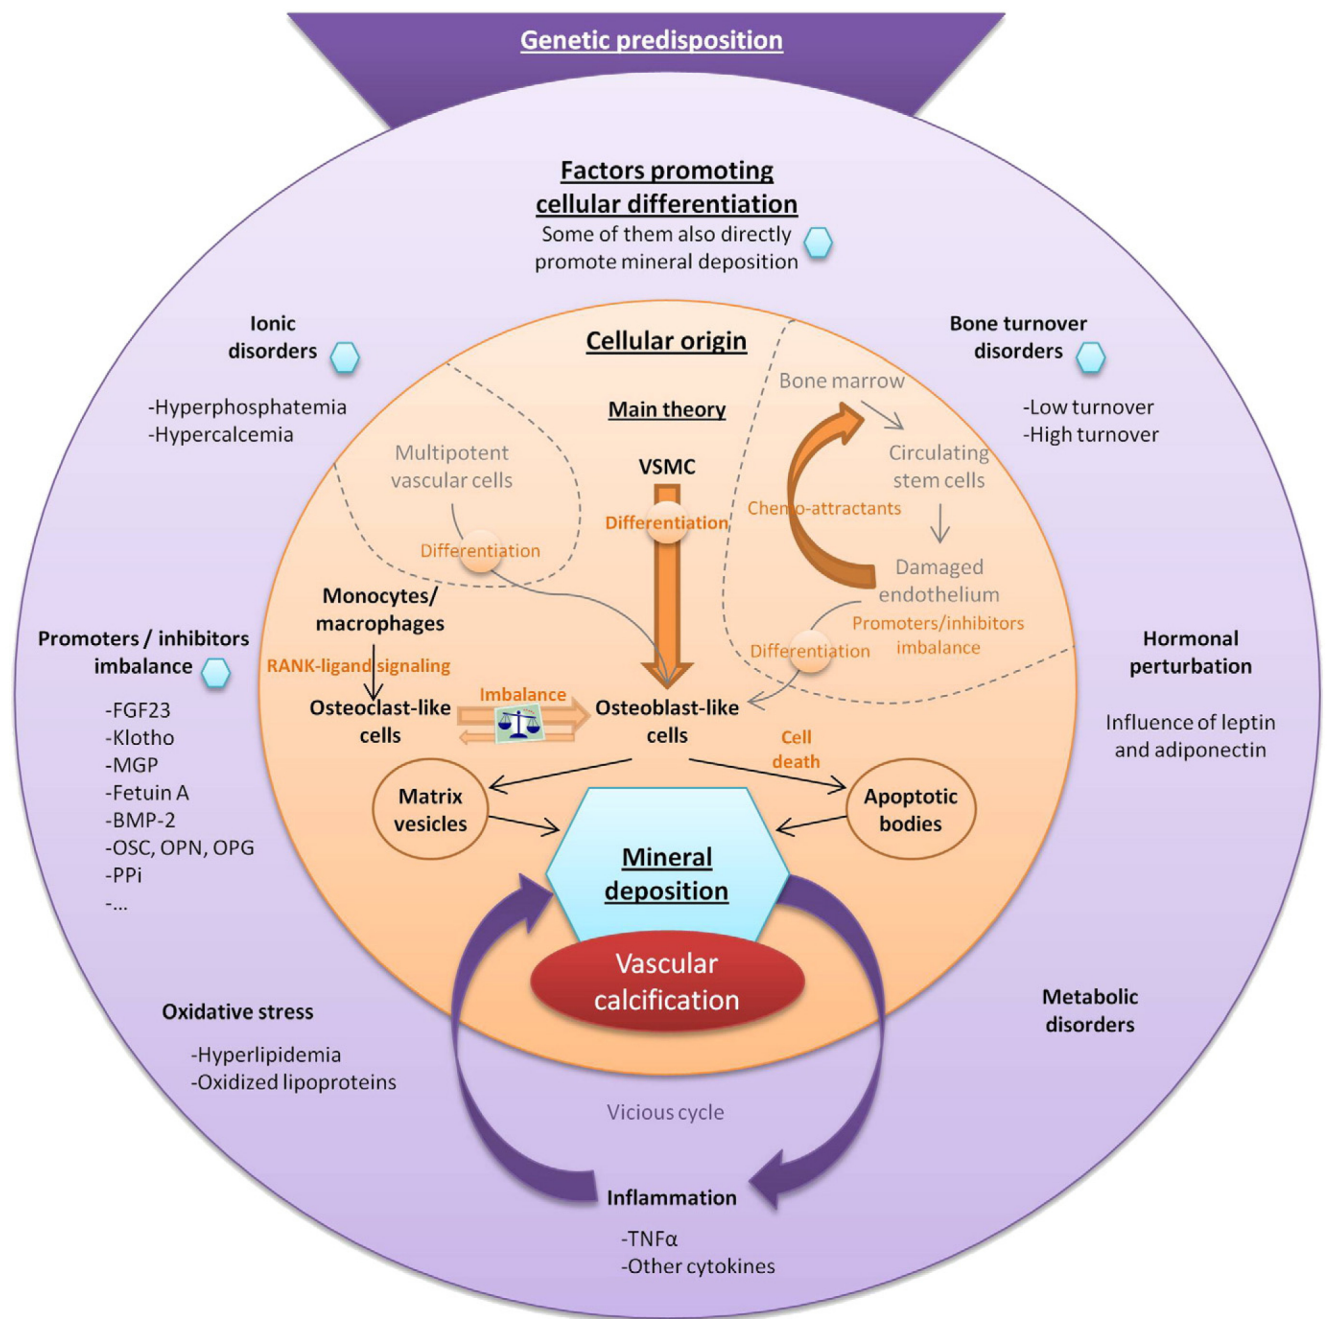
Genetic predisposition

Factors promoting cellular differentiation
Some of them also directly promote mineral deposition

Ionic disorders

-Hyperphosphatemia
-Hypercalcemia

Bone turnover disorders

-Low turnover
-High turnover

Cellular origin

Main theory

VSMC

Differentiation

Multipotent vascular cells

Differentiation

Bone marrow

Circulating stem cells

Chemo-attractants

Damaged endothelium

Promoters/inhibitors imbalance

Differentiation

Monocytes/ macrophages

RANK-ligand signaling

Osteoclast-like cells

Imbalance

Osteoblast-like cells

Cell death

Promoters / inhibitors imbalance

-FGF23
-Klotho
-MGP
-Fetuin A
-BMP-2
-OSC, OPN, OPG
-PPi
-...

Hormonal perturbation

Influence of leptin and adiponectin

Matrix vesicles

Apoptotic bodies

Mineral deposition

Vascular calcification

Oxidative stress

-Hyperlipidemia
-Oxidized lipoproteins

Metabolic disorders

Vicious cycle

Inflammation

-TNFα
-Other cytokines